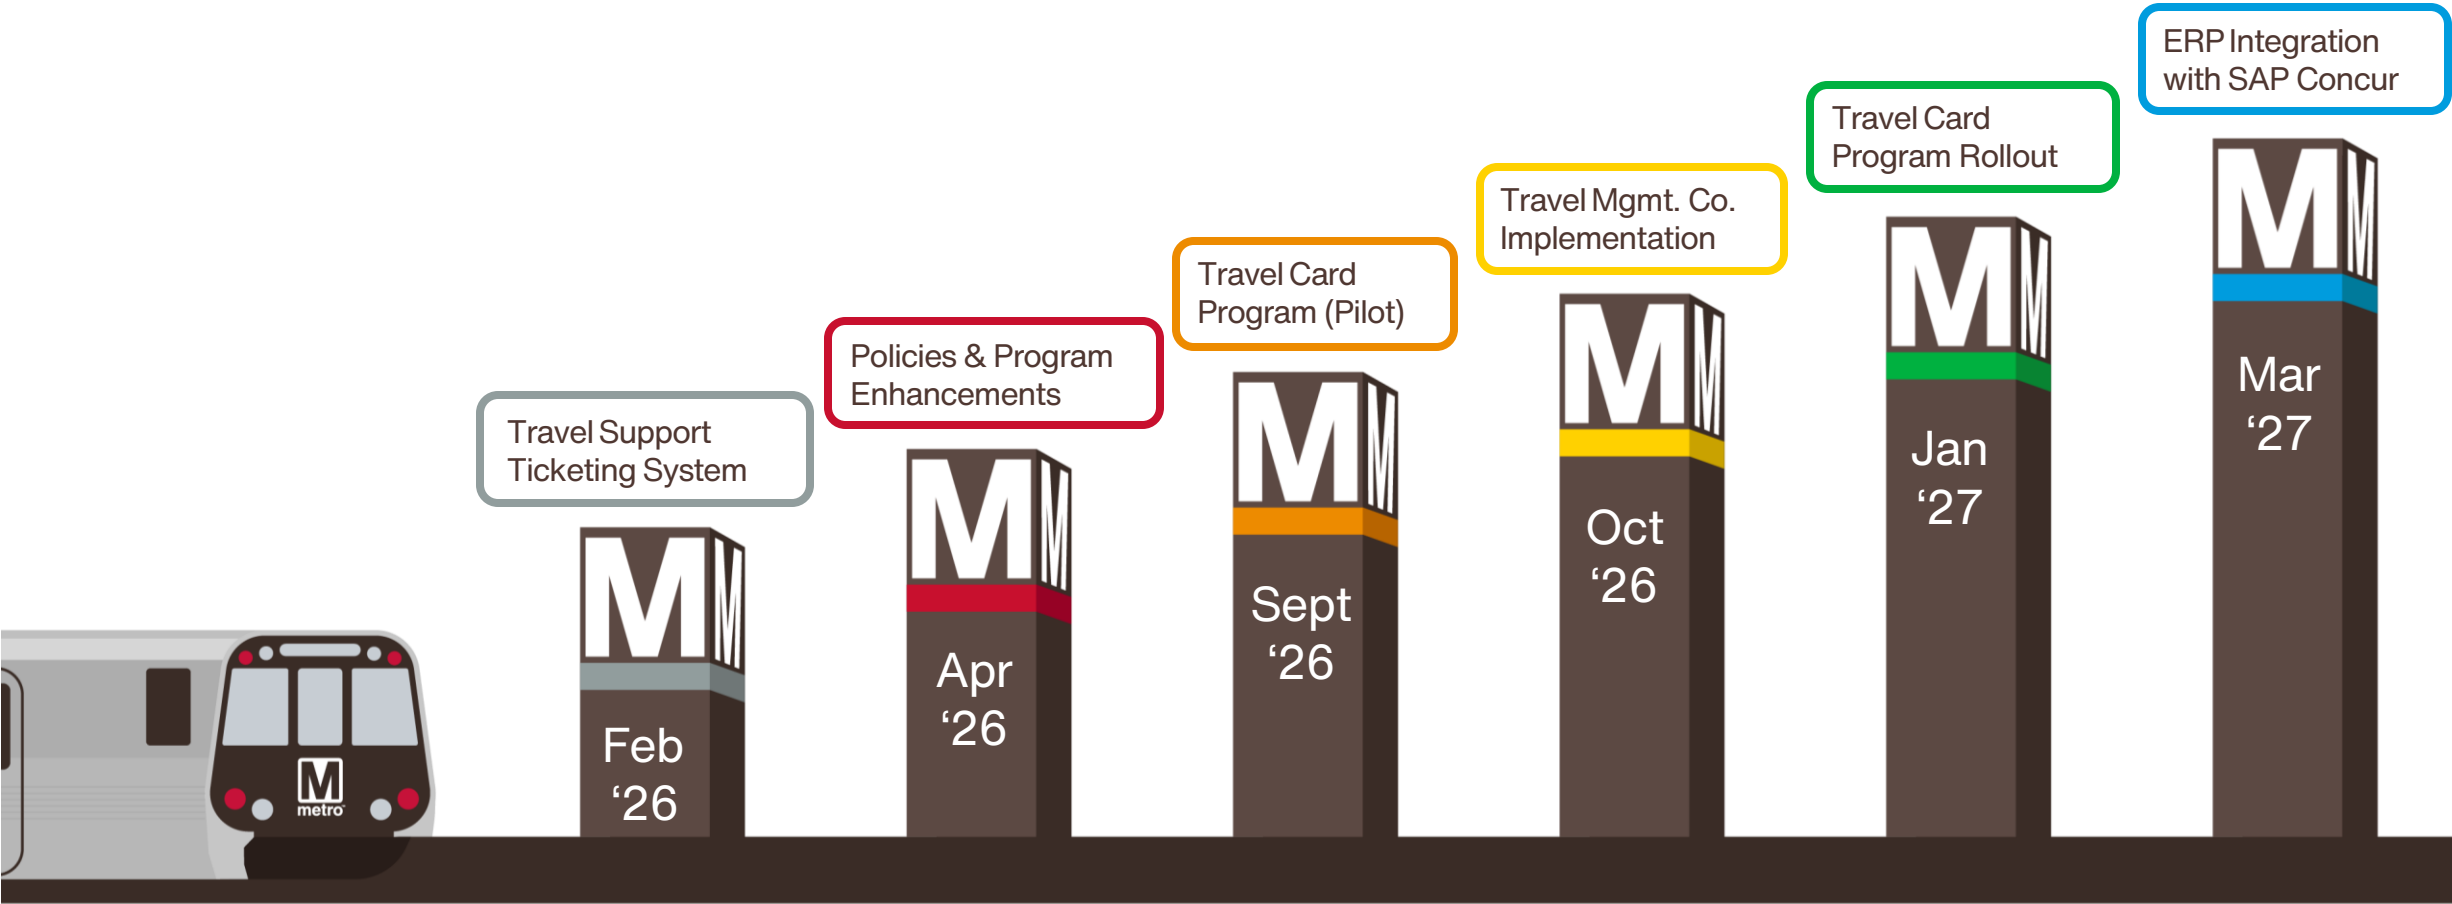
M
metro

Travel Support Ticketing System
M M
Feb '26

Policies & Program Enhancements
M M
Apr '26

Travel Card Program (Pilot)
M M
Sept '26

Travel Mgmt. Co. Implementation
M M
Oct '26

Travel Card Program Rollout
M M
Jan '27

ERP Integration with SAP Concur
M M
Mar '27